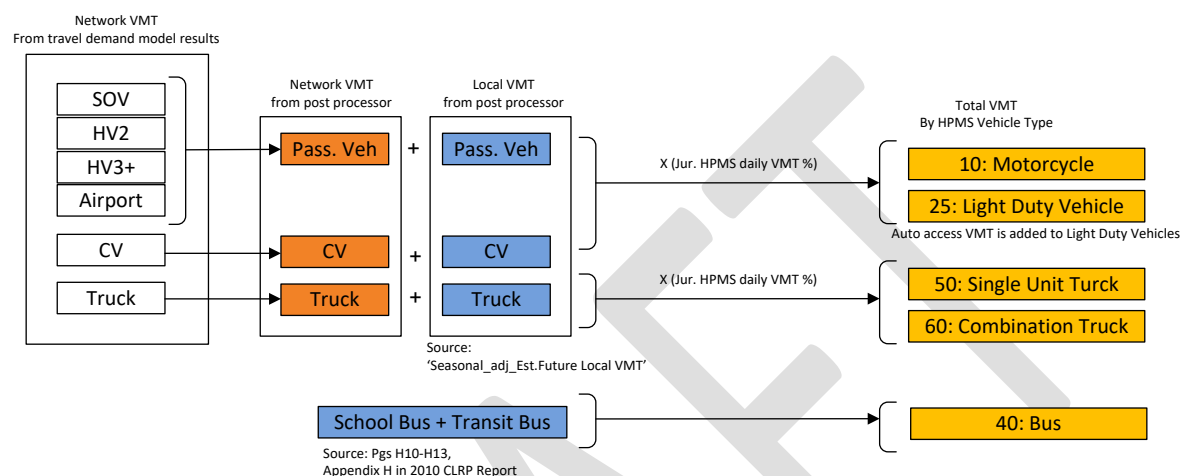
Network VMT
From travel demand model results

SOV
HV2
HV3+
Airport
CV
Truck

Network VMT
from post processor

Pass. Veh
CV
Truck

+
+
+

Local VMT
from post processor

Pass. Veh
CV
Truck

Source:
'Seasonal_adj_Est.Future Local VMT'

X (Jur. HPMS daily VMT %)

X (Jur. HPMS daily VMT %)

Total VMT
By HPMS Vehicle Type

10: Motorcycle
25: Light Duty Vehicle
Auto access VMT is added to Light Duty Vehicles
50: Single Unit Turck
60: Combination Truck

School Bus + Transit Bus

Source: Pgs H10-H13,
Appendix H in 2010 CLRP Report

40: Bus